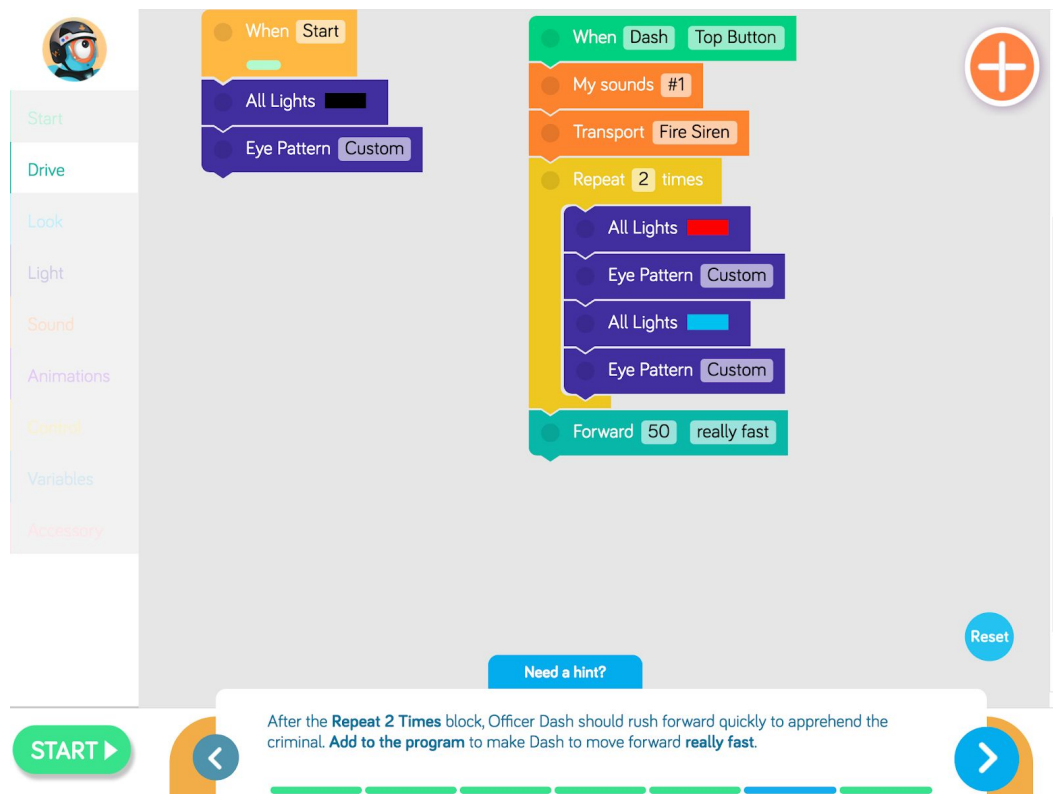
Start
Drive
Look
Light
Sound
Animations
Control
Variables
Accessory

When Start

All Lights

Eye Pattern Custom

When Dash Top Button

My sounds #1

Transport Fire Siren

Repeat 2 times

All Lights

Eye Pattern Custom

All Lights

Eye Pattern Custom

Forward 50 really fast

Reset

Need a hint?

After the **Repeat 2 Times** block, Officer Dash should rush forward quickly to apprehend the criminal. **Add to the program** to make Dash to move forward **really fast**.

START